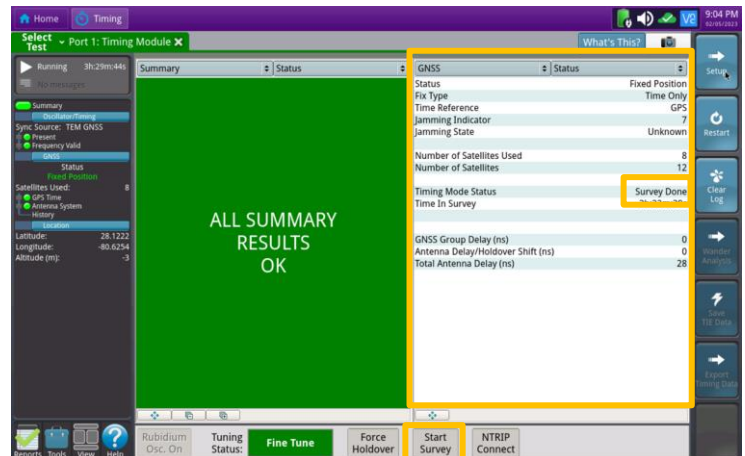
Home | Timing

9:04 PM
02/05/2023

Select Test | Port 1: Timing Module ✕ | What's This?

Running 3h:29m:44s
No messages

Summary
Oscillator/Timing
Sync Source: TEM GNSS
Present
Frequency Valid
GNSS
Status
Fixed Position
Satellites Used: 8
GPS Time
Antenna System
History
Location
Latitude: 28.1222
Longitude: -80.6254
Altitude (m): -3

Summary | Status

ALL SUMMARY RESULTS OK

GNSS | Status

| | |
|---|---|
| Status | Fixed Position |
| Fix Type | Time Only |
| Time Reference | GPS |
| Jamming Indicator | 7 |
| Jamming State | Unknown |
| | |
| Number of Satellites Used | 8 |
| Number of Satellites | 12 |
| | |
| Timing Mode Status | Survey Done |
| Time In Survey | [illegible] |
| | |
| GNSS Group Delay (ns) | 0 |
| Antenna Delay/Holdover Shift (ns) | 0 |
| Total Antenna Delay (ns) | 28 |

Setup
Restart
Clear Log
Wander Analysis
Save TIE Data
Export Timing Data

Reports Tools View Help
Rubidium Osc. On
Tuning Status: Fine Tune
Force Holdover
Start Survey
NTRIP Connect